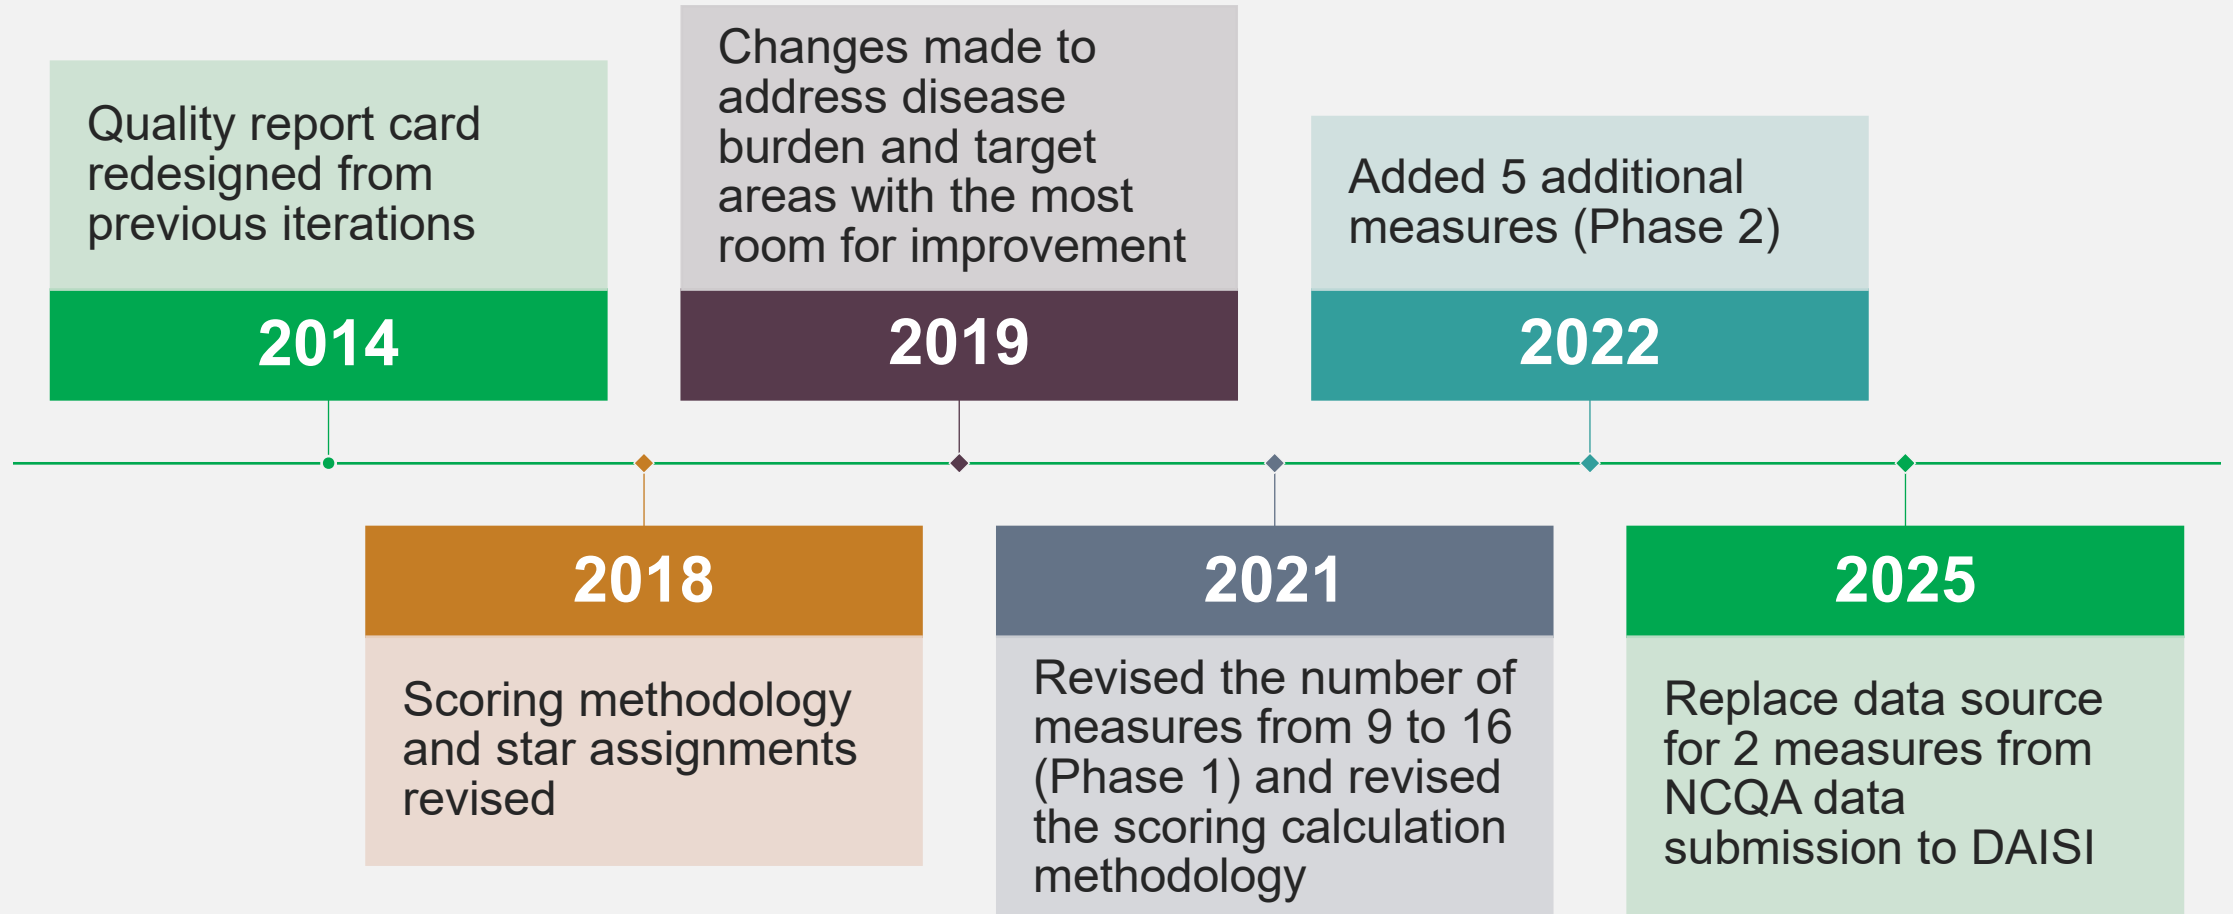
Quality report card redesigned from previous iterations

2014

Scoring methodology and star assignments revised

2018

Changes made to address disease burden and target areas with the most room for improvement

2019

Revised the number of measures from 9 to 16 (Phase 1) and revised the scoring calculation methodology

2021

Added 5 additional measures (Phase 2)

2022

Replace data source for 2 measures from NCQA data submission to DAISI

2025